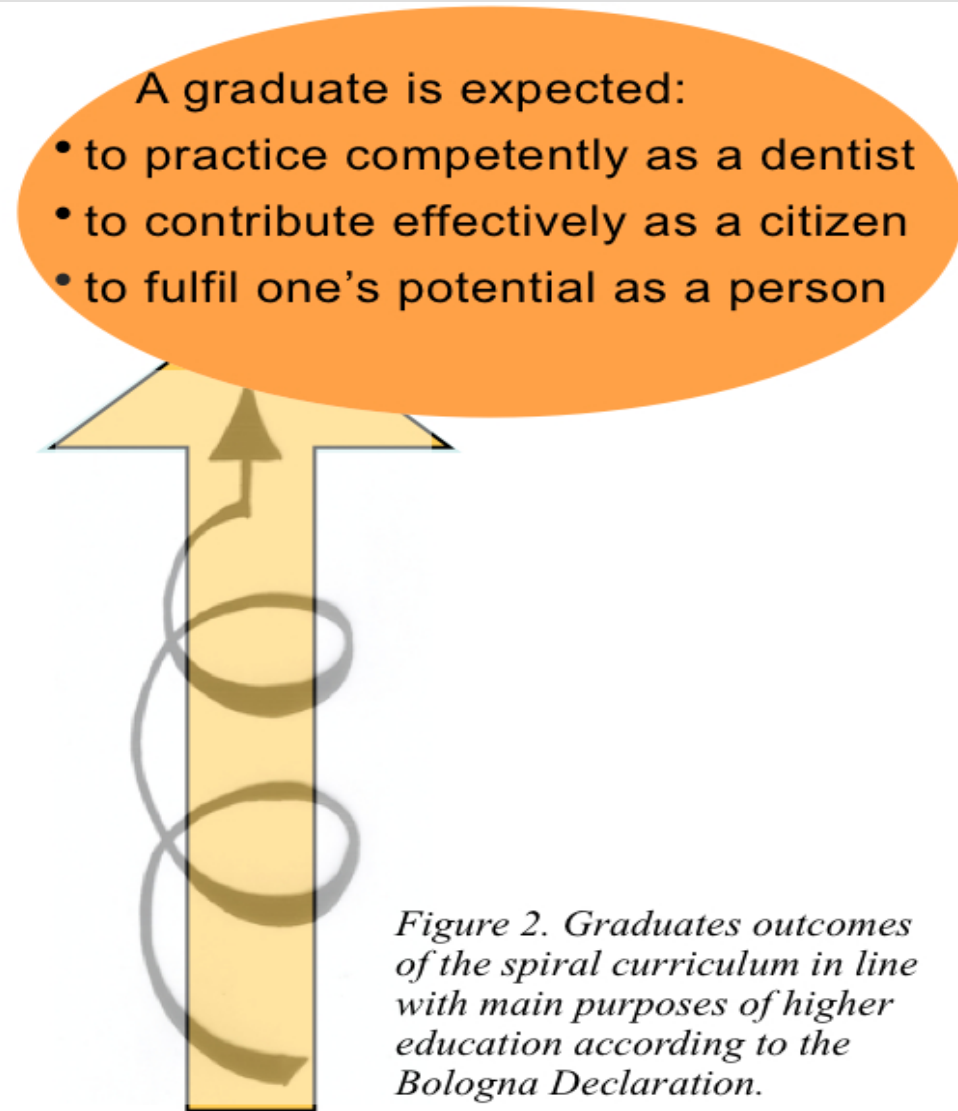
A graduate is expected:
• to practice competently as a dentist
• to contribute effectively as a citizen
• to fulfil one's potential as a person

Figure 2. Graduates outcomes of the spiral curriculum in line with main purposes of higher education according to the Bologna Declaration.